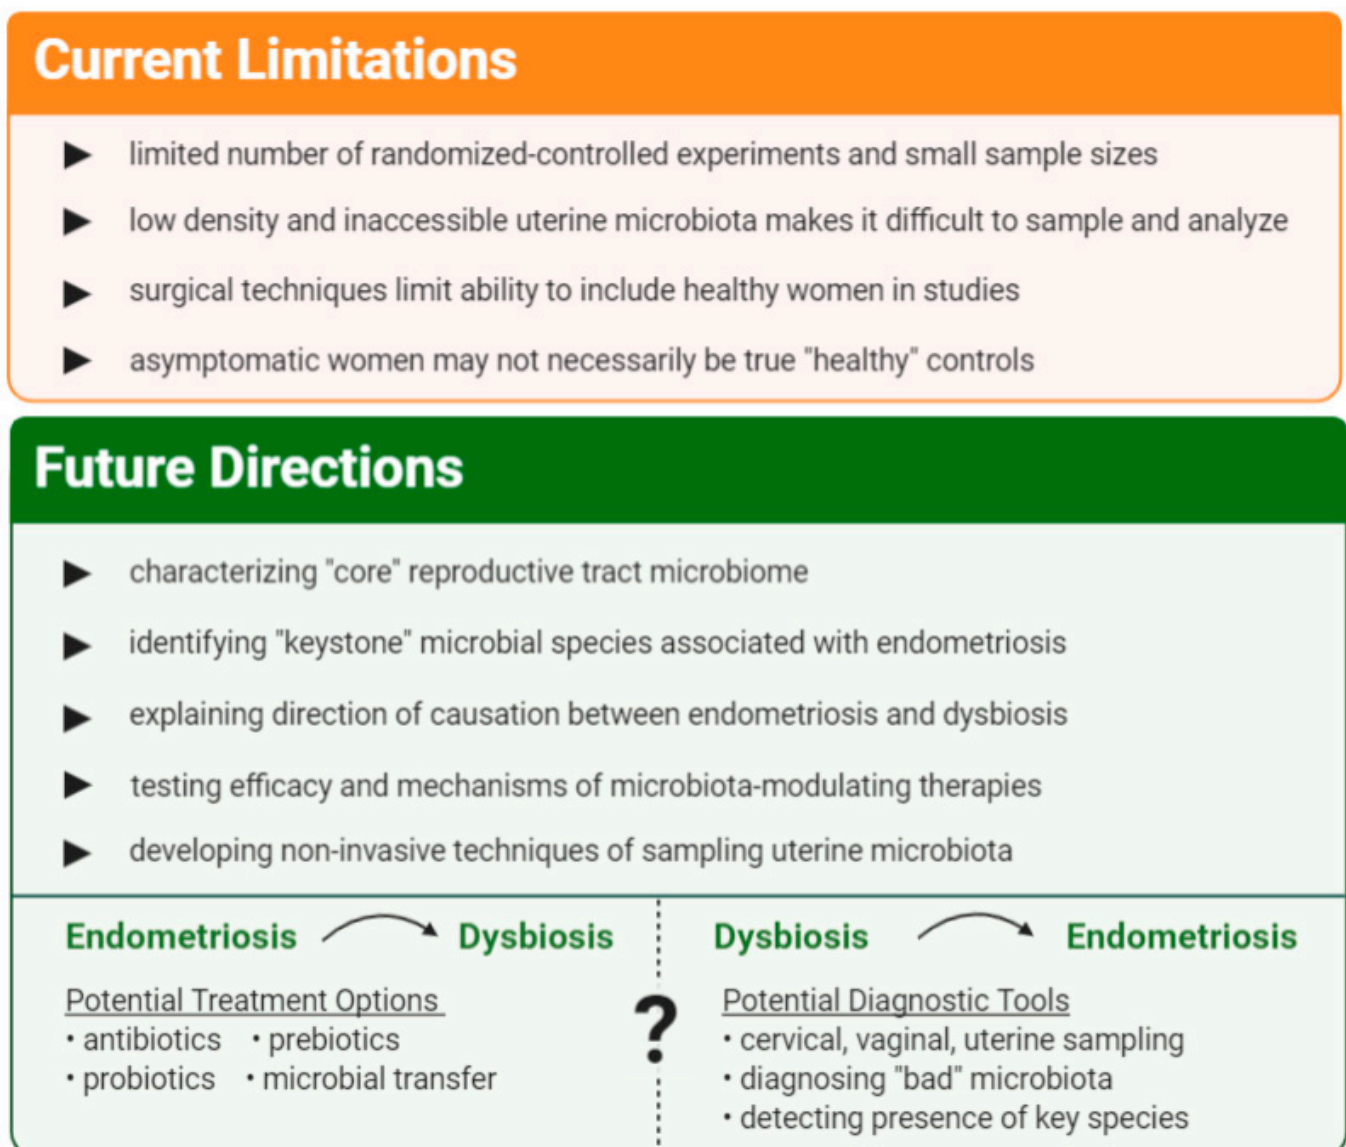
Current Limitations

▶ limited number of randomized-controlled experiments and small sample sizes

▶ low density and inaccessible uterine microbiota makes it difficult to sample and analyze

▶ surgical techniques limit ability to include healthy women in studies

▶ asymptomatic women may not necessarily be true "healthy" controls

Future Directions

▶ characterizing "core" reproductive tract microbiome

▶ identifying "keystone" microbial species associated with endometriosis

▶ explaining direction of causation between endometriosis and dysbiosis

▶ testing efficacy and mechanisms of microbiota-modulating therapies

▶ developing non-invasive techniques of sampling uterine microbiota

Endometriosis → Dysbiosis

Potential Treatment Options
• antibiotics • prebiotics
• probiotics • microbial transfer

?

Dysbiosis → Endometriosis

Potential Diagnostic Tools
• cervical, vaginal, uterine sampling
• diagnosing "bad" microbiota
• detecting presence of key species